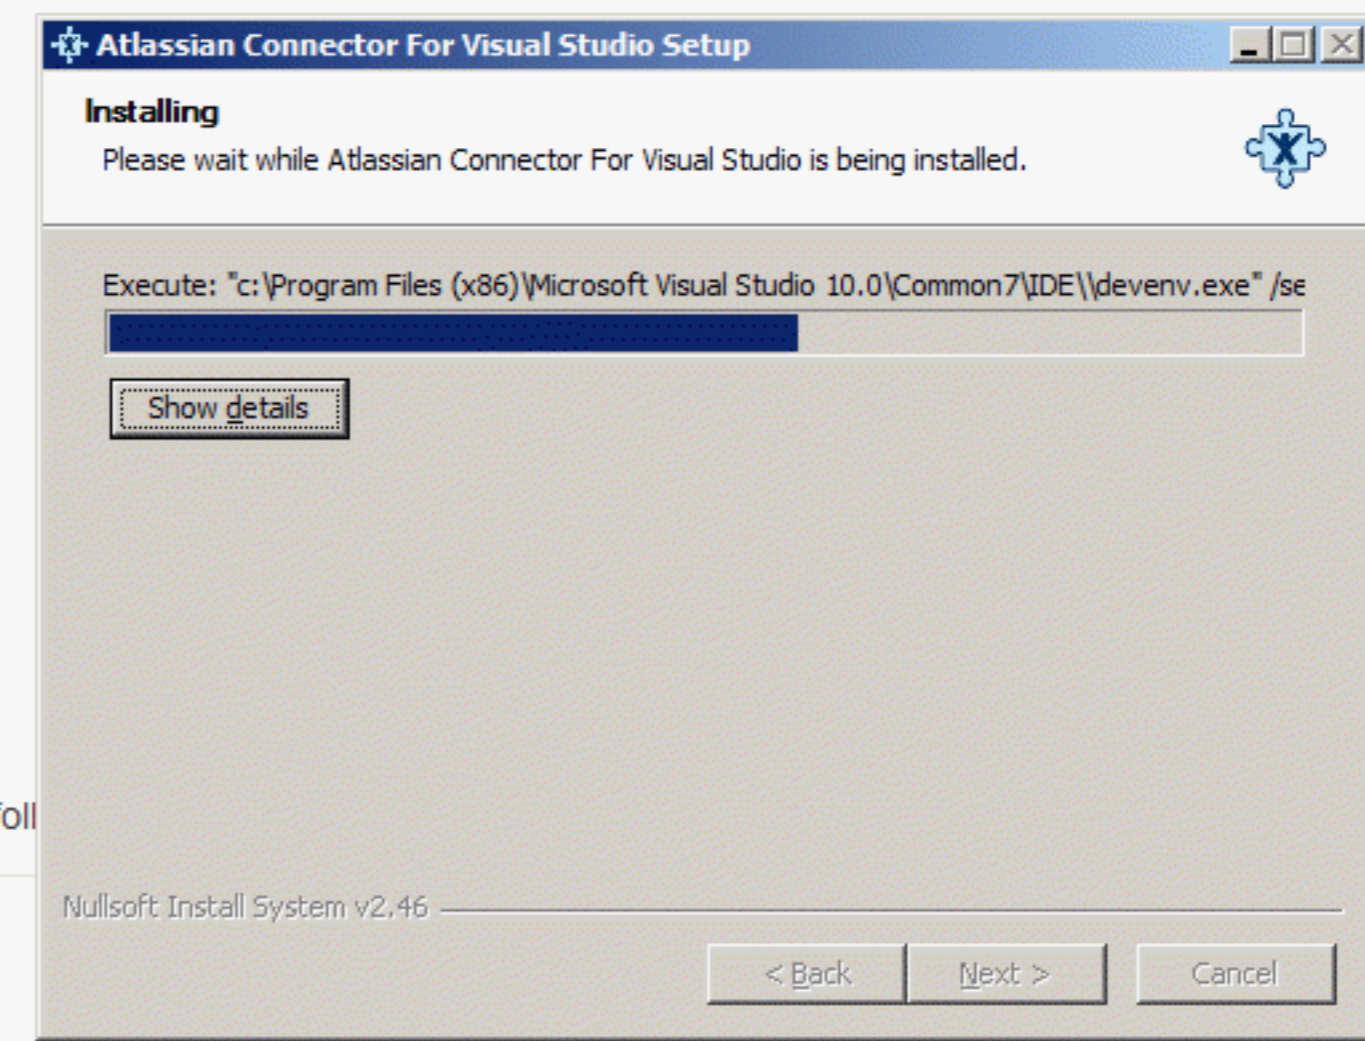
Atlassian Connector For Visual Studio Setup

Installing

Please wait while Atlassian Connector For Visual Studio is being installed.

Execute: "c:\Program Files (x86)\Microsoft Visual Studio 10.0\Common7\IDE\\devenv.exe" /se

Show details

oll

Nullsoft Install System v2.46

< Back

Next >

Cancel